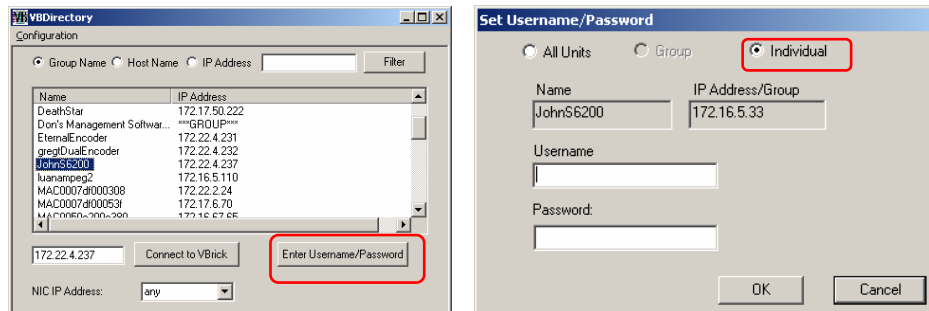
VBDirectory

Configuration

Group Name Host Name IP Address Filter

| Name | IP Address |
|---|---|
| DeathStar | 172.17.50.222 |
| Don's Management Softwar... | ***GROUP*** |
| EternalEncoder | 172.22.4.231 |
| gregtDualEncoder | 172.22.4.232 |
| JohnS6200 | 172.22.4.237 |
| luanampeg2 | 172.16.5.110 |
| MAC0007df000308 | 172.22.2.24 |
| MAC0007df00053f | 172.17.6.70 |
| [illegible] | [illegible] |

172.22.4.237 Connect to VBrick Enter Username/Password

NIC IP Address: any

Set Username/Password

All Units Group Individual

Name
JohnS6200

IP Address/Group
172.16.5.33

Username

Password:

OK Cancel